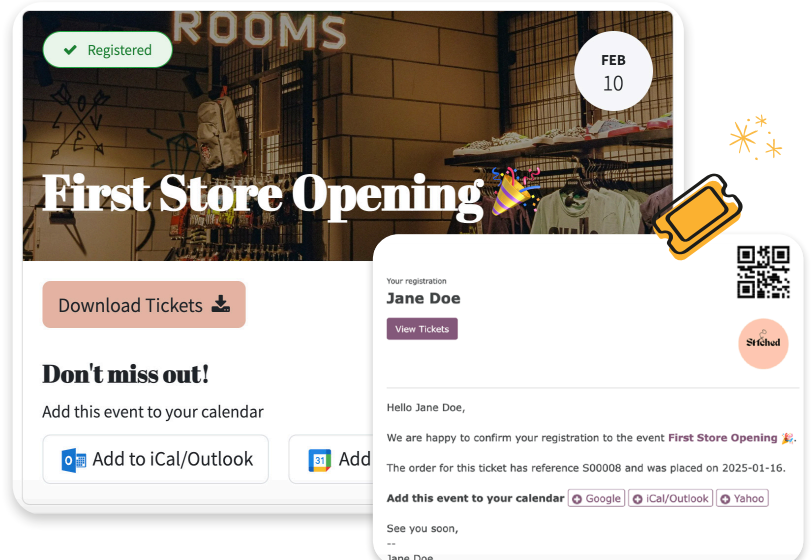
ROOMS

Registered

FEB
10

First Store Opening 🎉

Download Tickets

Don't miss out!

Add this event to your calendar

Add to iCal/Outlook

Add

Your registration
Jane Doe

View Tickets

Stiched

Hello Jane Doe,

We are happy to confirm your registration to the event First Store Opening 🎉.

The order for this ticket has reference S00008 and was placed on 2025-01-16.

Add this event to your calendar Google iCal/Outlook Yahoo

See you soon,
--
Jane Doe